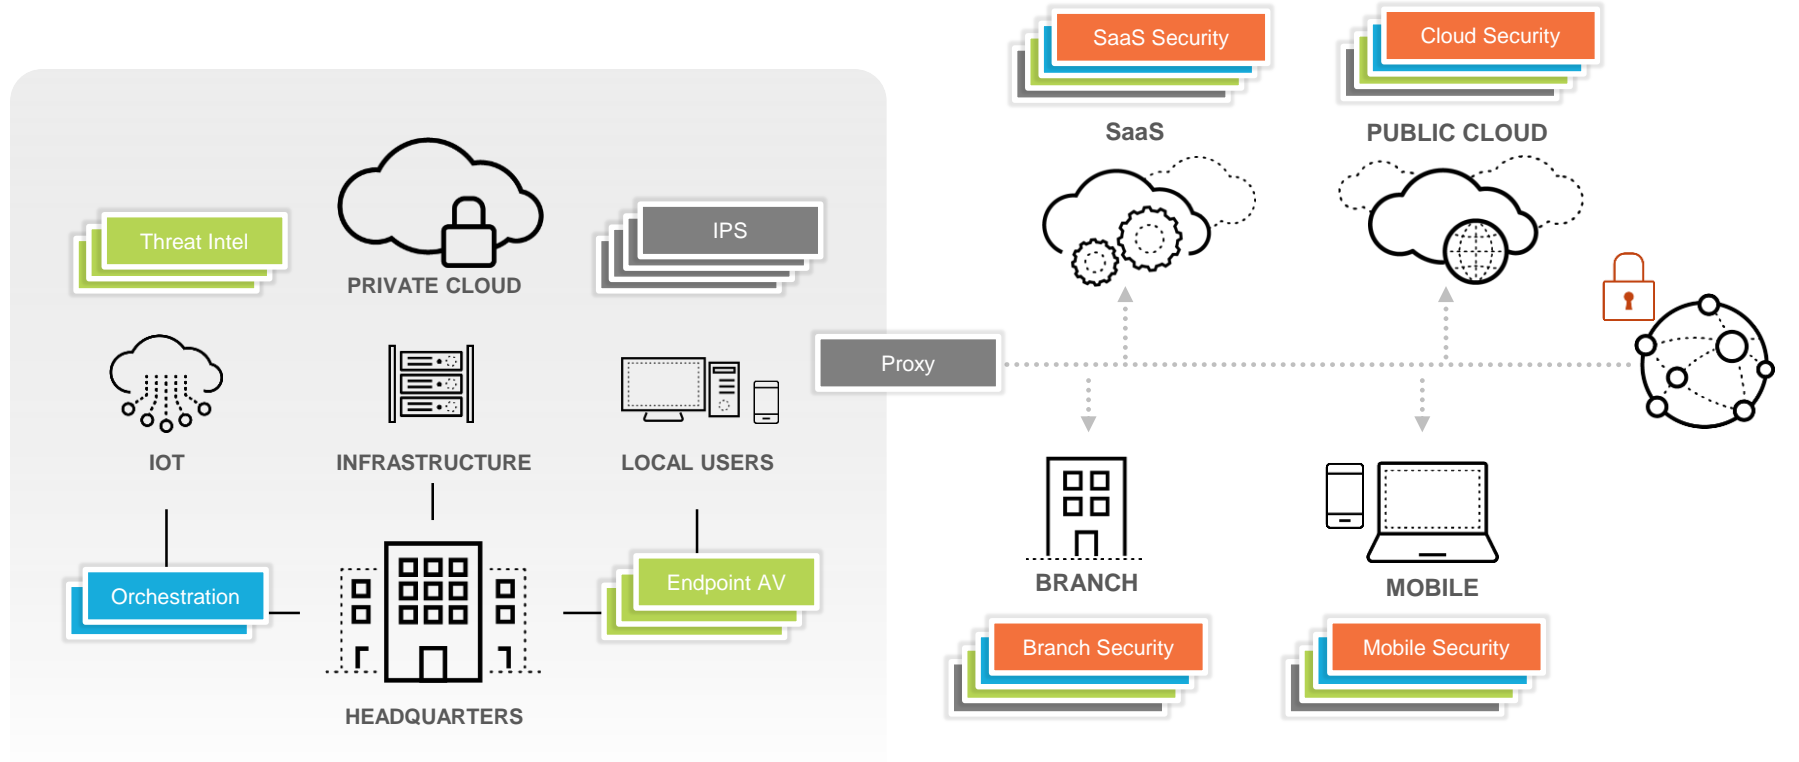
SaaS Security

Cloud Security

SaaS

PUBLIC CLOUD

Threat Intel

PRIVATE CLOUD

IPS

IOT

INFRASTRUCTURE

LOCAL USERS

Proxy

Orchestration

Endpoint AV

HEADQUARTERS

BRANCH

MOBILE

Branch Security

Mobile Security